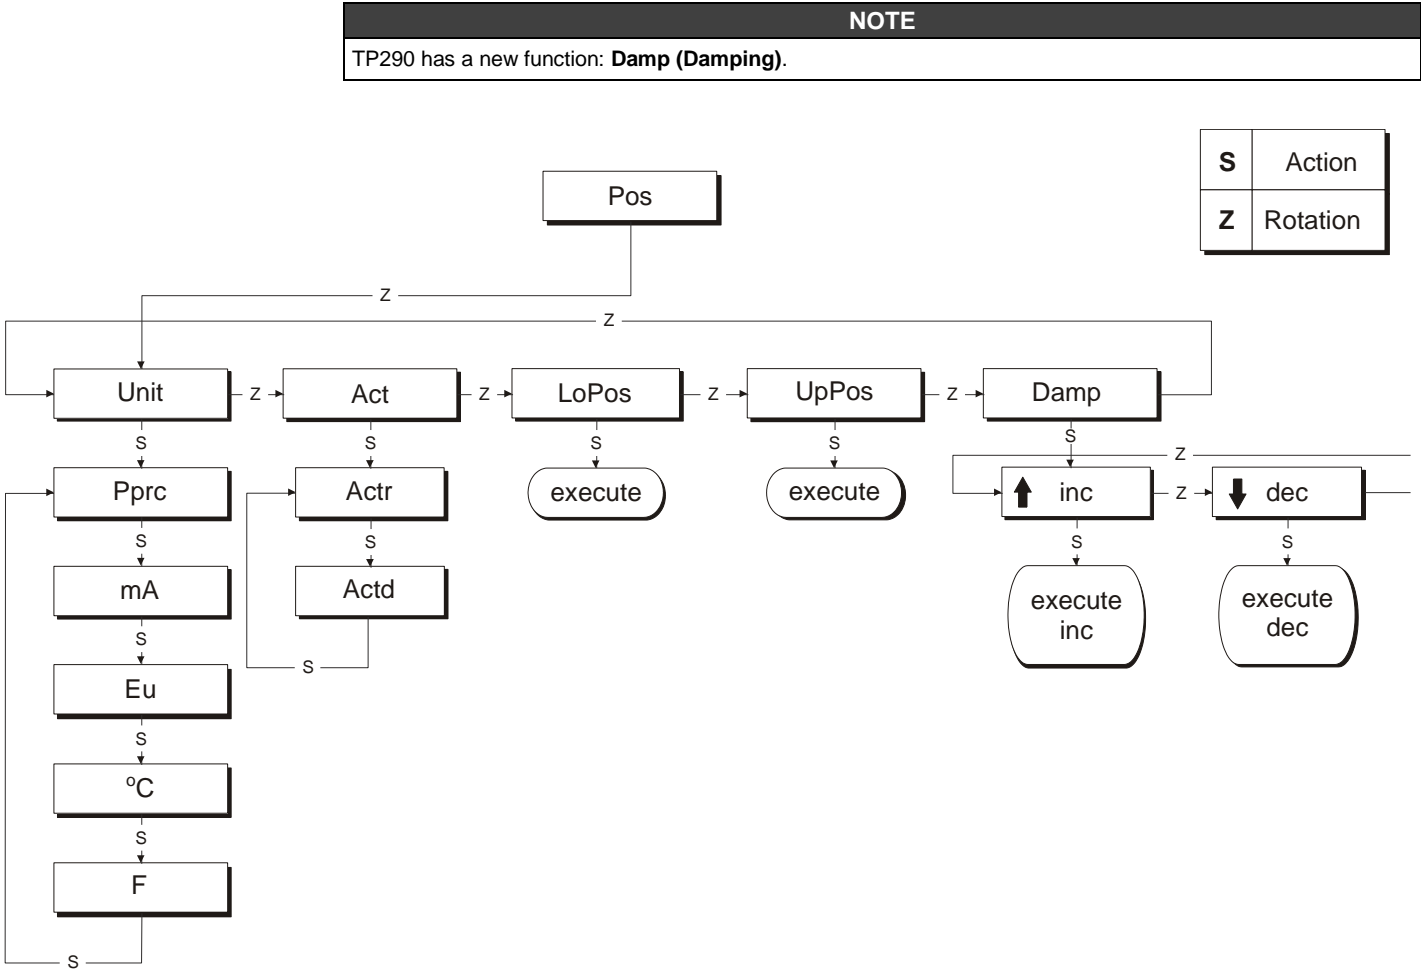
NOTE

TP290 has a new function: **Damp (Damping)**.

| S | Action |
|---|---|
| Z | Rotation |

Pos

Z

Z

Unit Z Act Z LoPos Z UpPos Z Damp

S S S S S

Pprc Actr execute execute Z

S S inc Z dec

mA Actd S S

S S execute inc execute dec

Eu

S

ºC

S

F

S